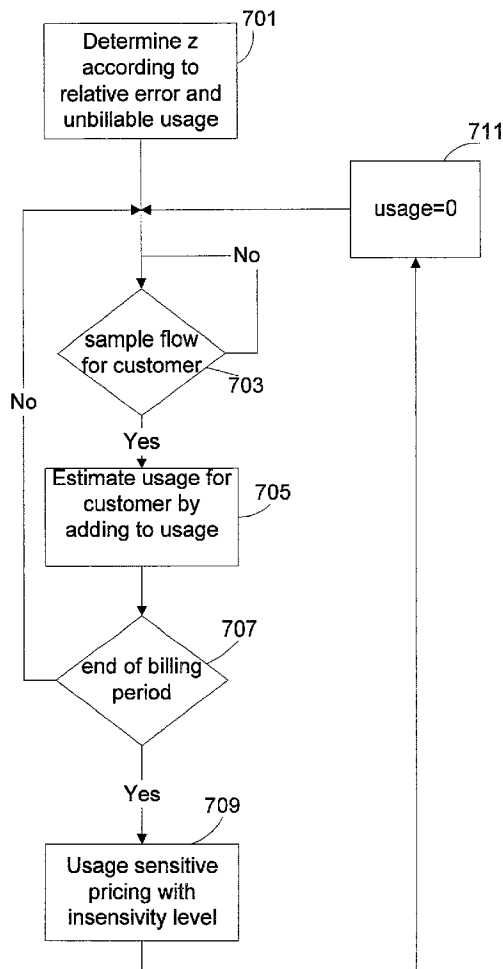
701
Determine z according to relative error and unbillable usage

711
usage=0

No

sample flow for customer
703

No

Yes

Estimate usage for customer by adding to usage
705

707
end of billing period

Yes

709
Usage sensitive pricing with insensivity level